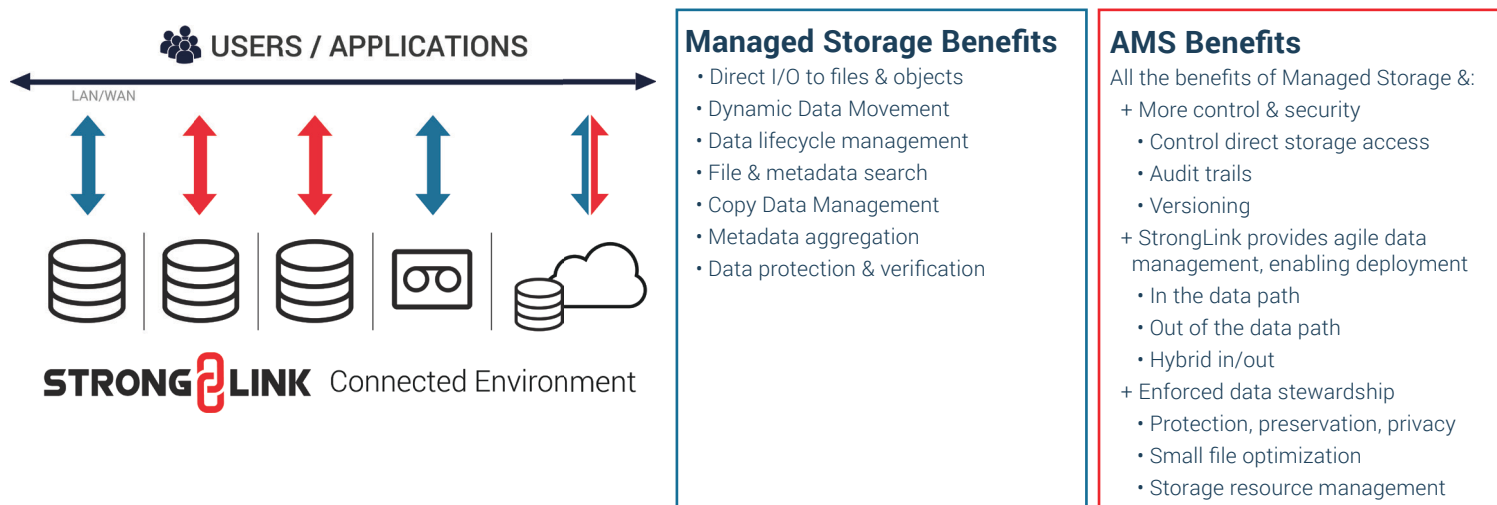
USERS / APPLICATIONS

LAN/WAN

STRONGLINK Connected Environment

Managed Storage Benefits
• Direct I/O to files & objects
• Dynamic Data Movement
• Data lifecycle management
• File & metadata search
• Copy Data Management
• Metadata aggregation
• Data protection & verification

AMS Benefits
All the benefits of Managed Storage &:
+ More control & security
• Control direct storage access
• Audit trails
• Versioning
+ StrongLink provides agile data management, enabling deployment
• In the data path
• Out of the data path
• Hybrid in/out
+ Enforced data stewardship
• Protection, preservation, privacy
• Small file optimization
• Storage resource management